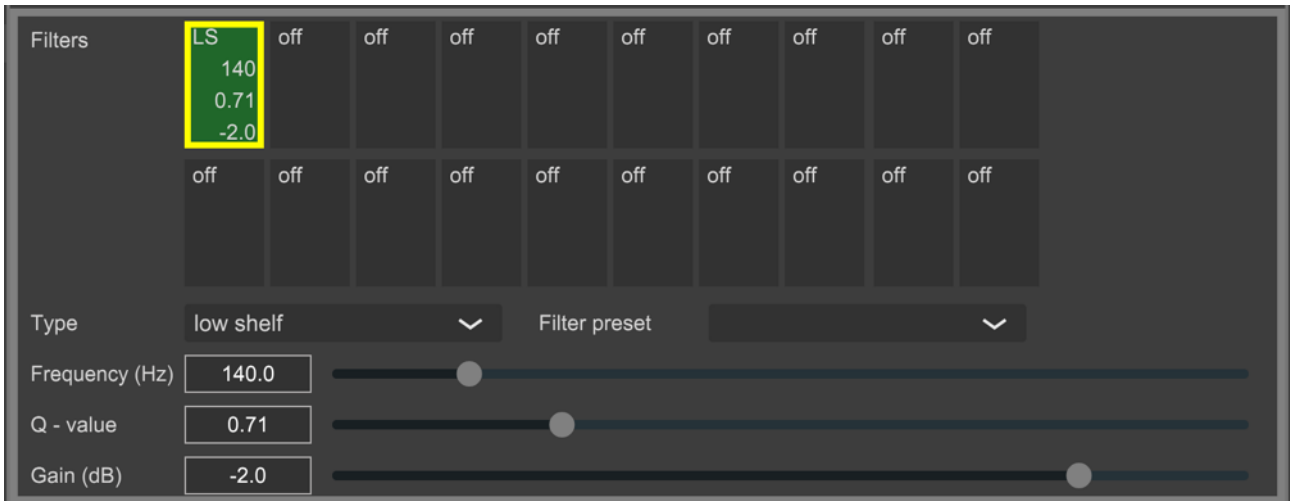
Filters

| LS 140 0.71 -2.0 | off | off | off | off | off | off | off | off | off |
|---|---|---|---|---|---|---|---|---|---|
| off | off | off | off | off | off | off | off | off | off |

Type low shelf

Filter preset

Frequency (Hz) 140.0

Q - value 0.71

Gain (dB) -2.0